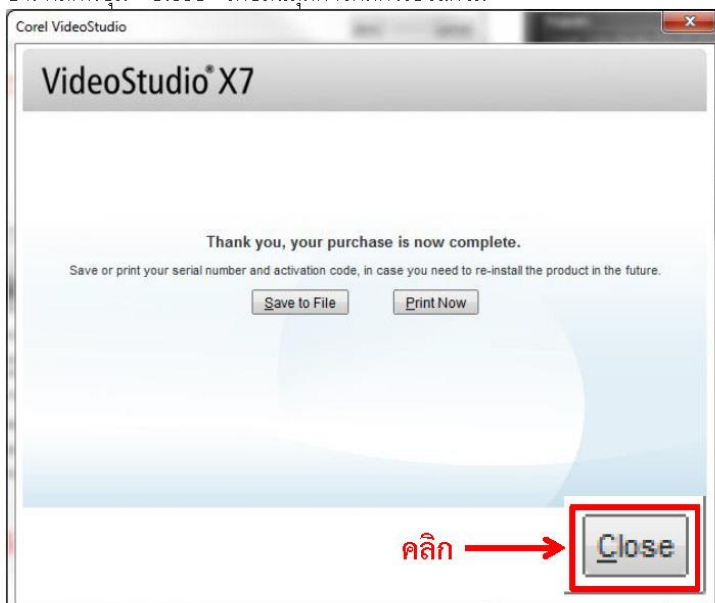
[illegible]

Corel VideoStudio

VideoStudio® X7

Thank you, your purchase is now complete.

Save or print your serial number and activation code, in case you need to re-install the product in the future.

Save to File

Print Now

คลิก

Close